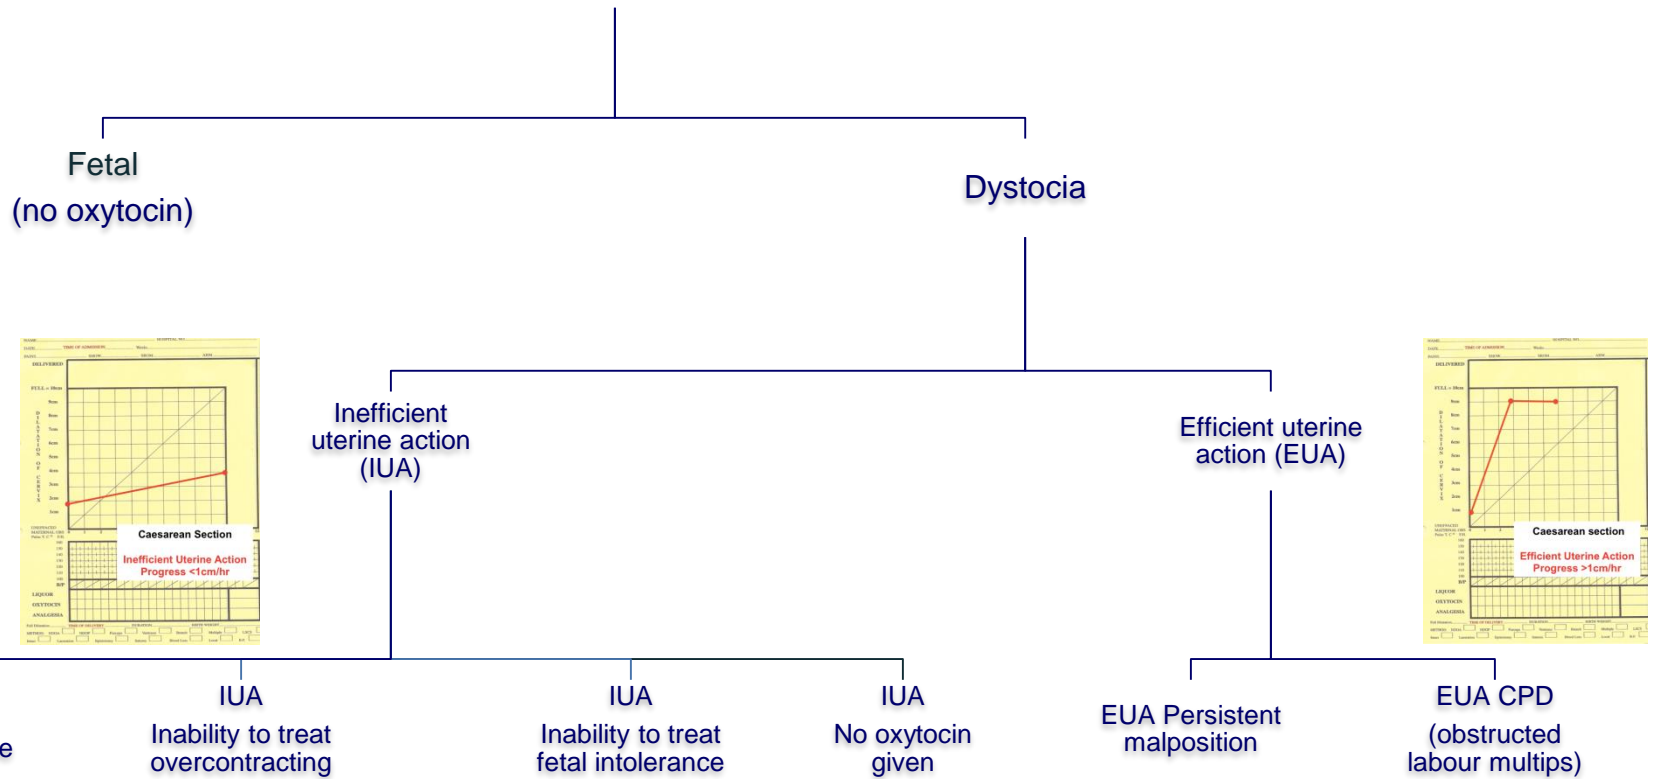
Fetal
(no oxytocin)

Dystocia

DELIVERED

FULL = 10cm

Caesarean Section

Inefficient Uterine Action
Progress <1cm/hr

LIQUOR
OXYTOCIN
ANALGESIA

Inefficient uterine action (IUA)

Efficient uterine action (EUA)

DELIVERED

FULL = 10cm

Caesarean section

Efficient Uterine Action
Progress >1cm/hr

LIQUOR
OXYTOCIN
ANALGESIA

e

IUA
Inability to treat overcontracting

IUA
Inability to treat fetal intolerance

IUA
No oxytocin given

EUA Persistent malposition

EUA CPD
(obstructed labour multips)